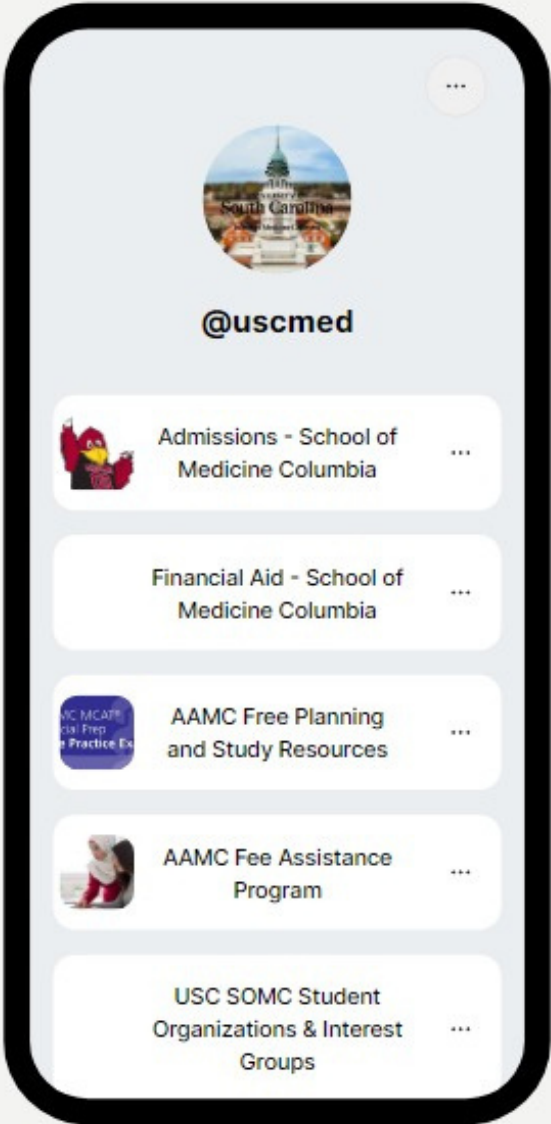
···

South Carolina

@uscmed

Admissions - School of Medicine Columbia ···

Financial Aid - School of Medicine Columbia ···

MC MCAT
cial Prep
e Practice Ex

AAMC Free Planning and Study Resources ···

AAMC Fee Assistance Program ···

USC SOMC Student Organizations & Interest Groups ···